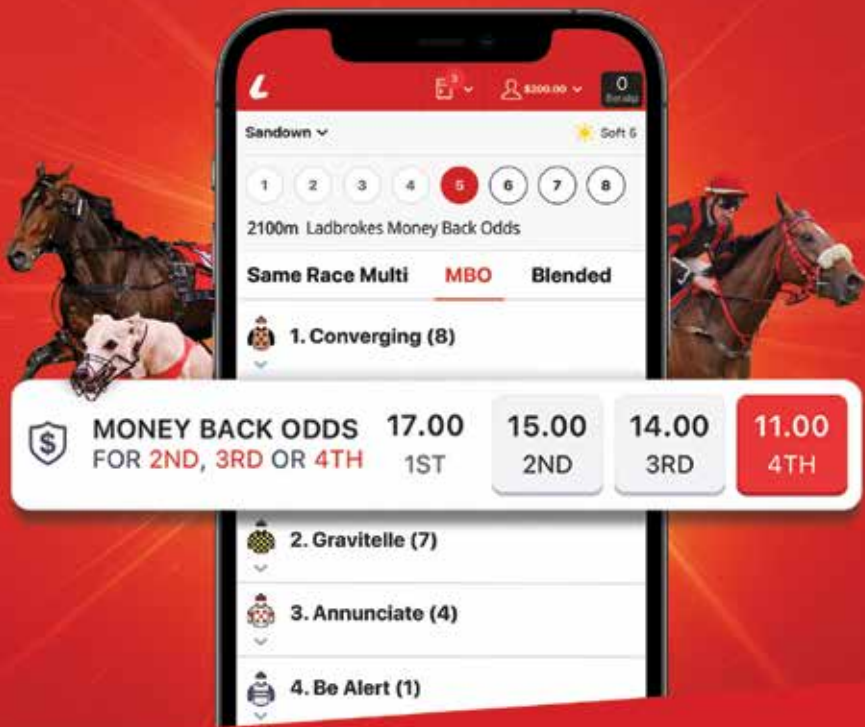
$200.00
0
Betslip

Sandown
Soft 5

1 2 3 4 5 6 7 8

2100m Ladbrokes Money Back Odds

Same Race Multi MBO Blended

1. Converging (8)

MONEY BACK ODDS
FOR 2ND, 3RD OR 4TH

17.00
1ST

15.00
2ND

14.00
3RD

11.00
4TH

2. Gravitelle (7)

3. Annunciate (4)

4. Be Alert (1)